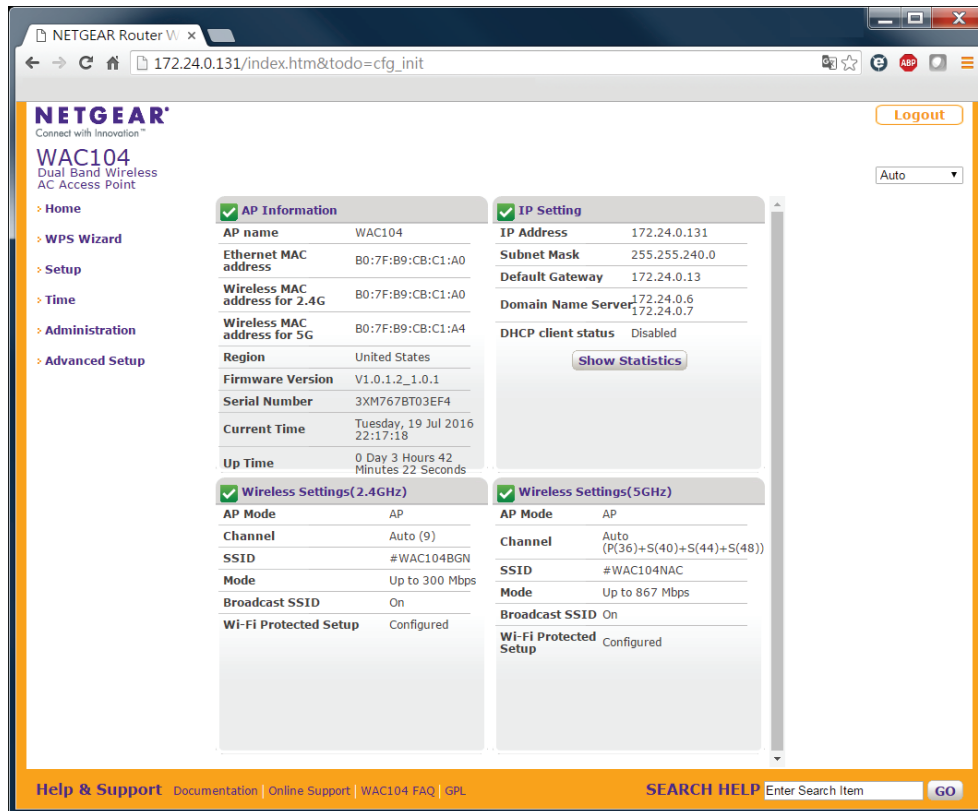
NETGEAR Router W ×

172.24.0.131/index.htm&todo=cfg_init

ABP

NETGEAR®
Connect with Innovation™

Logout

WAC104
Dual Band Wireless
AC Access Point

Auto

Home
WPS Wizard
Setup
Time
Administration
Advanced Setup

AP Information

| AP name | WAC104 |
|---|---|
| Ethernet MAC address | B0:7F:B9:CB:C1:A0 |
| Wireless MAC address for 2.4G | B0:7F:B9:CB:C1:A0 |
| Wireless MAC address for 5G | B0:7F:B9:CB:C1:A4 |
| Region | United States |
| Firmware Version | V1.0.1.2_1.0.1 |
| Serial Number | 3XM767BT03EF4 |
| Current Time | Tuesday, 19 Jul 2016 22:17:18 |
| Up Time | 0 Day 3 Hours 42 Minutes 22 Seconds |

IP Setting

| IP Address | 172.24.0.131 |
|---|---|
| Subnet Mask | 255.255.240.0 |
| Default Gateway | 172.24.0.13 |
| Domain Name Server | 172.24.0.6 172.24.0.7 |
| DHCP client status | Disabled |

Show Statistics

Wireless Settings(2.4GHz)

| AP Mode | AP |
|---|---|
| Channel | Auto (9) |
| SSID | #WAC104BGN |
| Mode | Up to 300 Mbps |
| Broadcast SSID | On |
| Wi-Fi Protected Setup | Configured |

Wireless Settings(5GHz)

| AP Mode | AP |
|---|---|
| Channel | Auto (P(36)+S(40)+S(44)+S(48)) |
| SSID | #WAC104NAC |
| Mode | Up to 867 Mbps |
| Broadcast SSID | On |
| Wi-Fi Protected Setup | Configured |

Help & Support Documentation | Online Support | WAC104 FAQ | GPL

SEARCH HELP Enter Search Item GO